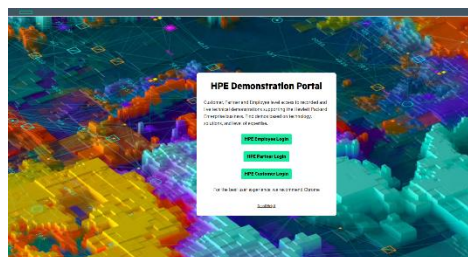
HPE Demonstration Portal

Customer, Partner and Employee level access to recorded and live technical demonstrations supporting the Hewlett Packard Enterprise business. Find demos based on technology, solutions, and level of expertise.

HPE Employee Login

HPE Partner Login

HPE Customer Login

For the best user experience we recommend Chrome.

Questions